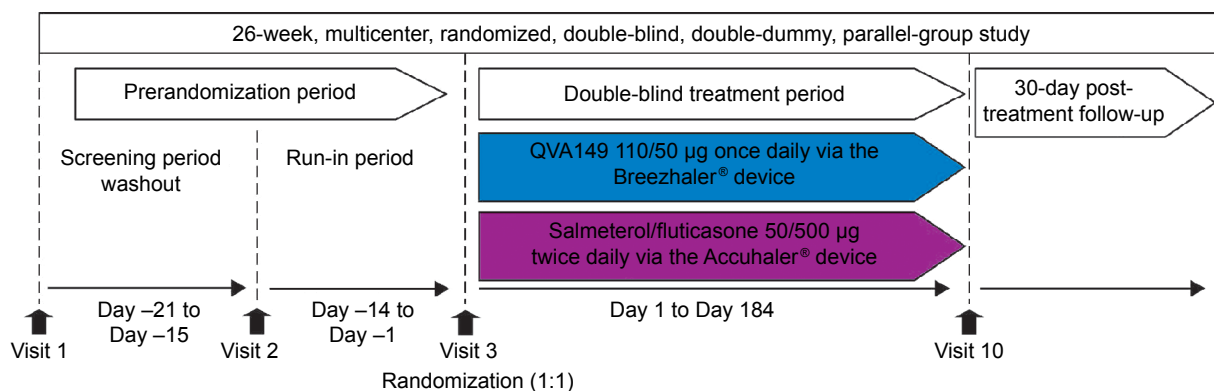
26-week, multicenter, randomized, double-blind, double-dummy, parallel-group study

Prerandomization period

Double-blind treatment period

30-day post-treatment follow-up

Screening period washout

Run-in period

QVA149 110/50 µg once daily via the Breezhaler® device

Salmeterol/fluticasone 50/500 µg twice daily via the Accuhaler® device

Day –21 to Day –15

Day –14 to Day –1

Day 1 to Day 184

Visit 1

Visit 2

Visit 3

Visit 10

Randomization (1:1)